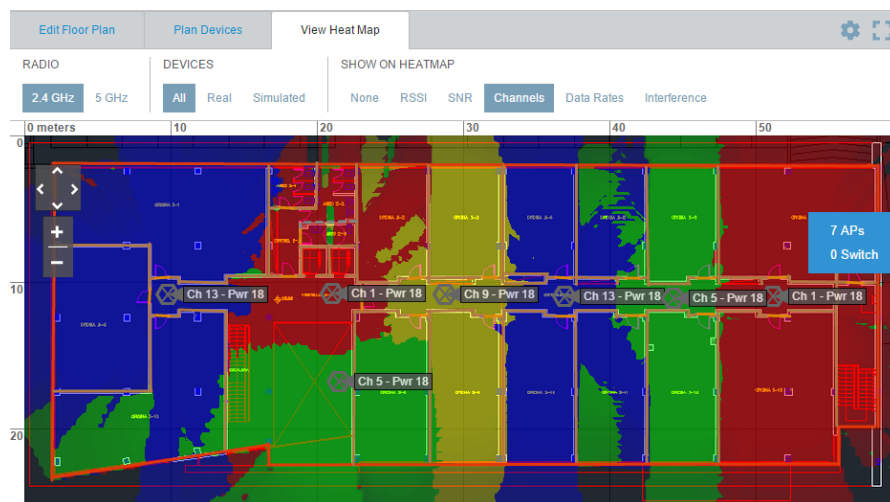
Edit Floor Plan
Plan Devices
View Heat Map

RADIO
2.4 GHz
5 GHz

DEVICES
All
Real
Simulated

SHOW ON HEATMAP
None
RSSI
SNR
Channels
Data Rates
Interference

0 meters
10
20
30
40
50
0
10
20

7 APs
0 Switch

Ch 13 - Pwr 18
Ch 1 - Pwr 18
Ch 9 - Pwr 18
Ch 13 - Pwr 18
Ch 5 - Pwr 18
Ch 1 - Pwr 18
Ch 5 - Pwr 18